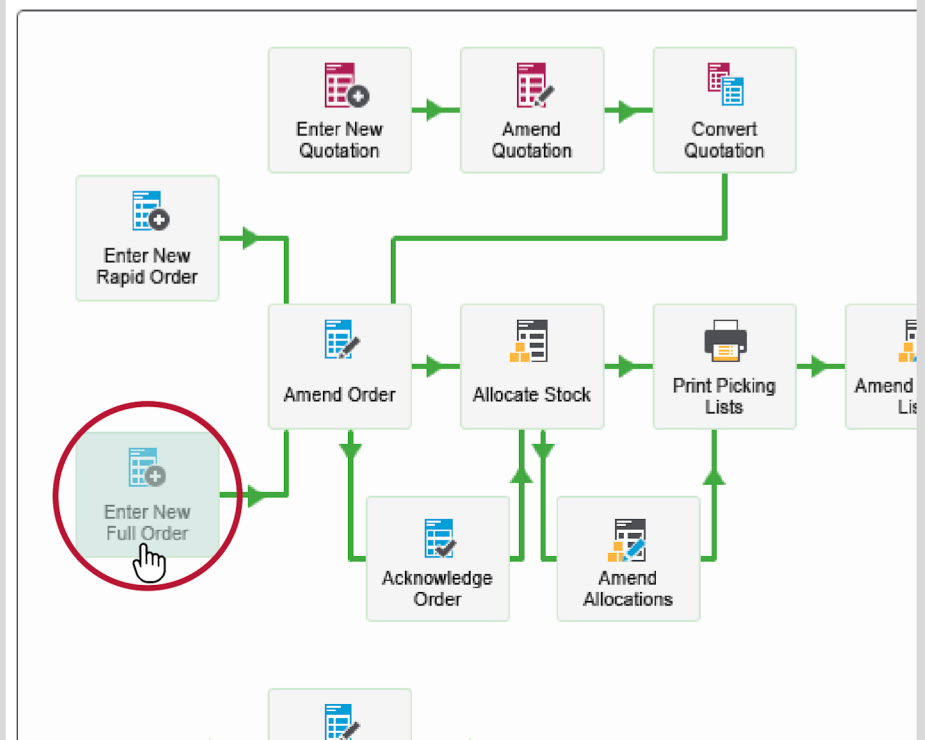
Enter New Quotation

Amend Quotation

Convert Quotation

Enter New Rapid Order

Amend Order

Allocate Stock

Print Picking Lists

Amend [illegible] Lis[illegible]

Enter New Full Order

Acknowledge Order

Amend Allocations